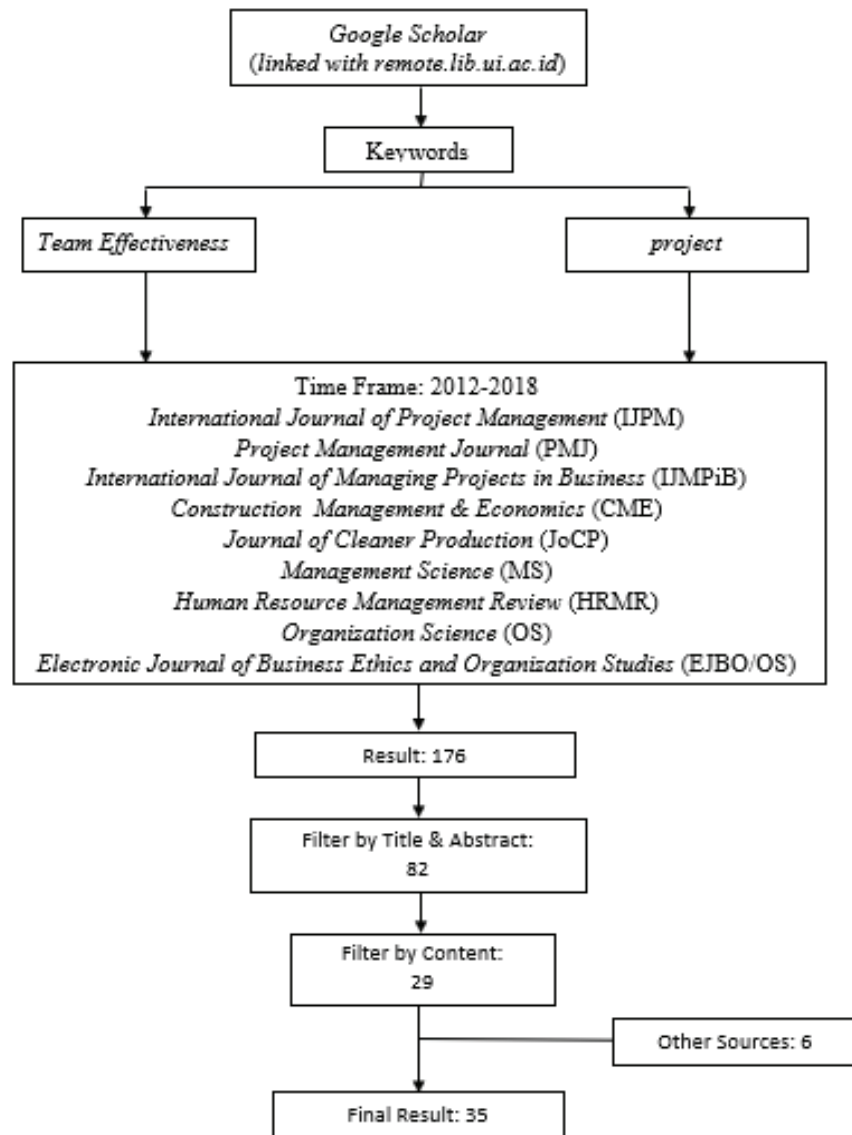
Google Scholar
(linked with remote.lib.ui.ac.id)

Keywords

Team Effectiveness

project

Time Frame: 2012-2018
International Journal of Project Management (IJPM)
Project Management Journal (PMJ)
International Journal of Managing Projects in Business (IJMPiB)
Construction Management & Economics (CME)
Journal of Cleaner Production (JoCP)
Management Science (MS)
Human Resource Management Review (HRMR)
Organization Science (OS)
Electronic Journal of Business Ethics and Organization Studies (EJBO/OS)

Result: 176

Filter by Title & Abstract:
82

Filter by Content:
29

Other Sources: 6

Final Result: 35